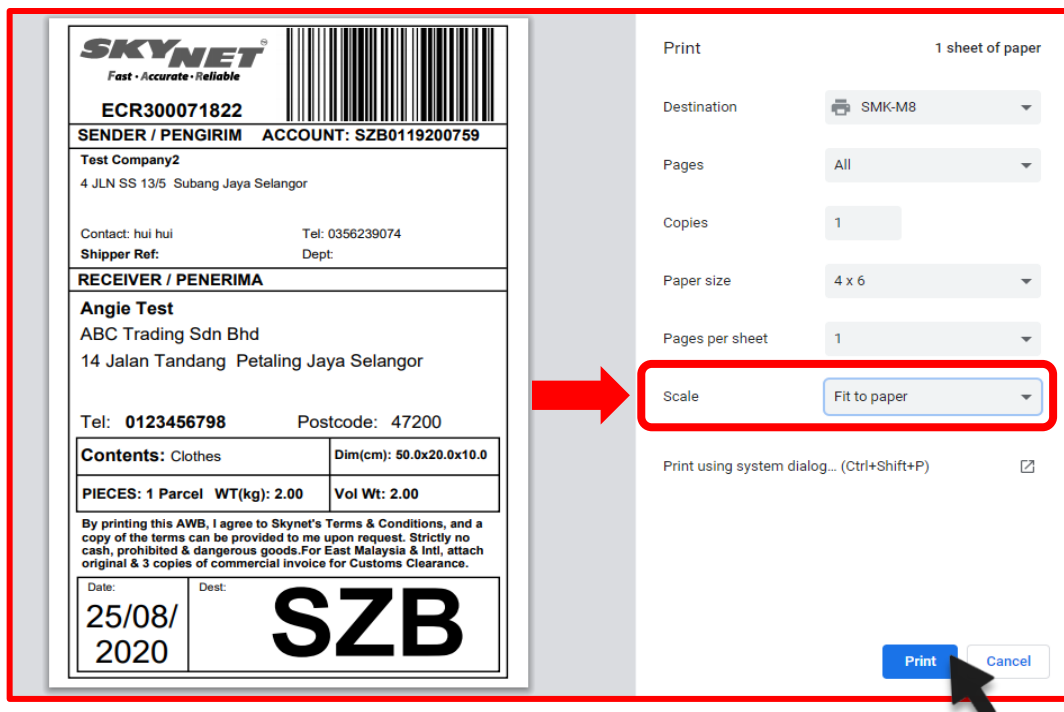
SKYNET
Fast · Accurate · Reliable

ECR300071822

SENDER / PENGIRIM ACCOUNT: SZB0119200759

Test Company2
4 JLN SS 13/5 Subang Jaya Selangor

Contact: hui hui Tel: 0356239074
Shipper Ref: Dept:

RECEIVER / PENERIMA

Angie Test
ABC Trading Sdn Bhd
14 Jalan Tandang Petaling Jaya Selangor

Tel: 0123456798 Postcode: 47200

| Contents: Clothes | Dim(cm): 50.0x20.0x10.0 |
|---|---|
| PIECES: 1 Parcel WT(kg): 2.00 | Vol Wt: 2.00 |

By printing this AWB, I agree to Skynet's Terms & Conditions, and a copy of the terms can be provided to me upon request. Strictly no cash, prohibited & dangerous goods.For East Malaysia & Intl, attach original & 3 copies of commercial invoice for Customs Clearance.

Date: 25/08/2020
Dest: SZB

Print 1 sheet of paper

Destination SMK-M8

Pages All

Copies 1

Paper size 4 x 6

Pages per sheet 1

Scale Fit to paper

Print using system dialog... (Ctrl+Shift+P)

Print Cancel